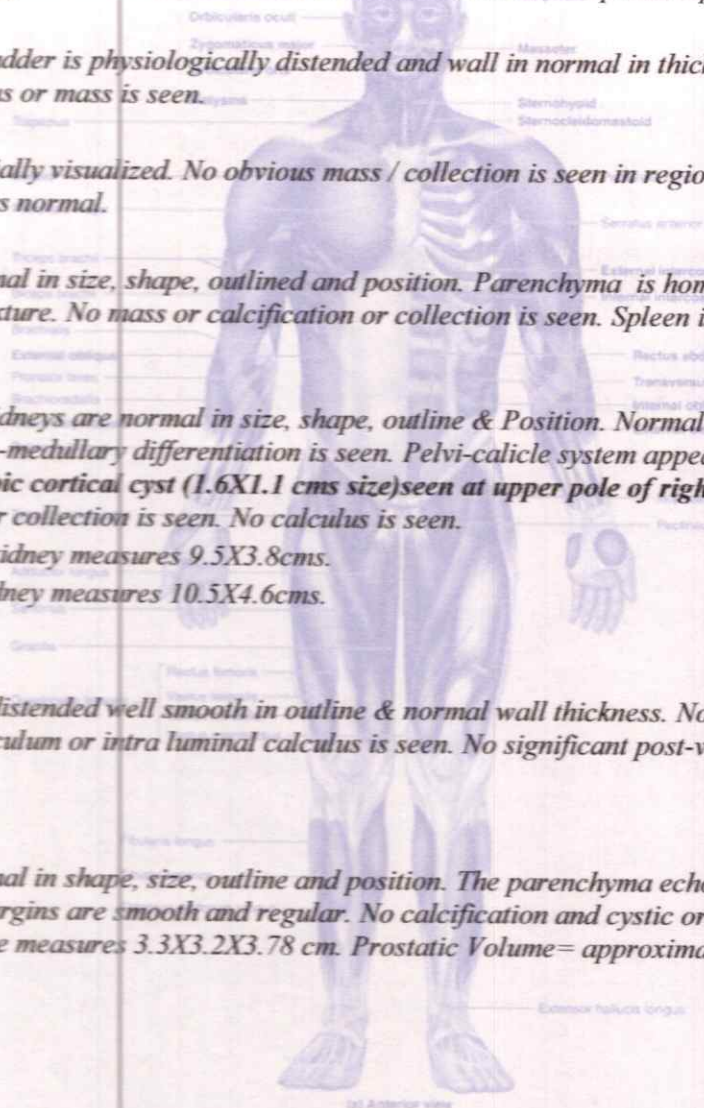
adder is physiologically distended and wall in normal in thic
s or mass is seen.

ally visualized. No obvious mass / collection is seen in regio
s normal.

nal in size, shape, outlined and position. Parenchyma is hom
ture. No mass or calcification or collection is seen. Spleen i

dneys are normal in size, shape, outline & Position. Normal
-medullary differentiation is seen. Pelvi-calicle system appe
ic cortical cyst (1.6X1.1 cms size)seen at upper pole of righ
r collection is seen. No calculus is seen.
idney measures 9.5X3.8cms.
lney measures 10.5X4.6cms.

listended well smooth in outline & normal wall thickness. No
culum or intra luminal calculus is seen. No significant post-v

nal in shape, size, outline and position. The parenchyma ech
rgins are smooth and regular. No calcification and cystic or
e measures 3.3X3.2X3.78 cm. Prostatic Volume= approxima

Orbicularis oculi
Zygomaticus major
Masseter
Sternohyoid
Sternocleidomastoid
Trapezius
Serratus anterior
External intercostal
Internal intercostal
Biceps brachii
Brachialis
Rectus abdominis
External oblique
Transversus
Pronator teres
Internal oblique
Brachioradialis
Pectineus
Adductor longus
Gracilis
Rectus femoris
Fibularis longus
Extensor hallucis longus
(a) Anterior view